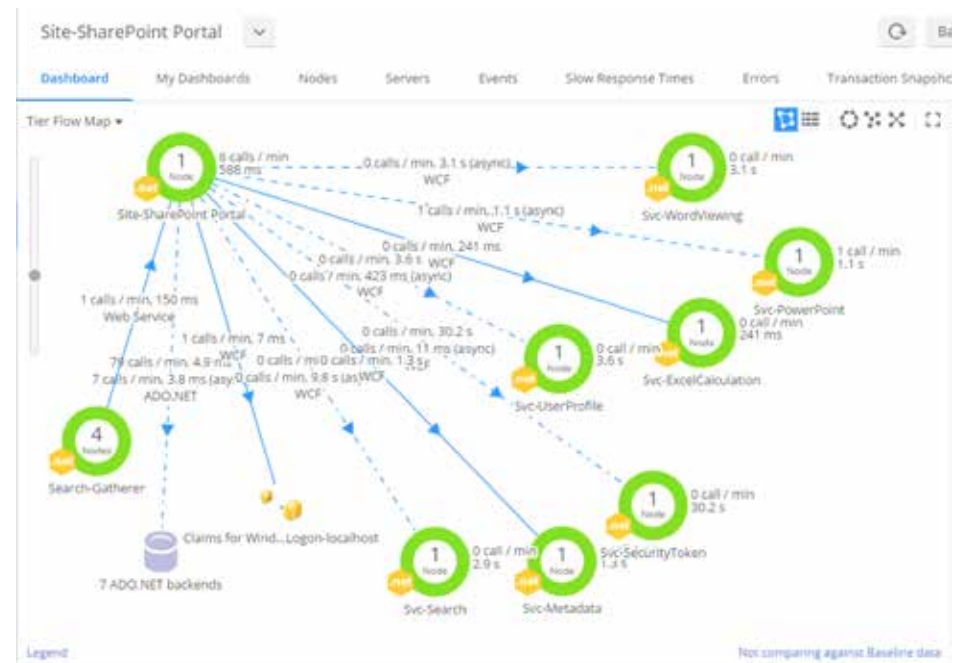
Site-SharePoint Portal

Ba

Dashboard My Dashboards Nodes Servers Events Slow Response Times Errors Transaction Snapsho

Tier Flow Map ▾

1 Node
.net
Site-SharePoint Portal

0 calls / min
588 ms

0 calls / min, 3.1 s (async)
WCF

1 Node
.net
Svc-WordViewing
0 call / min
3.1 s

1 calls / min, 1.1 s (async)
WCF

1 Node
.net
Svc-PowerPoint
1 call / min
1.1 s

0 calls / min, 241 ms
0 calls / min, 3.6 s
0 calls / min, 423 ms (async)
WCF

1 Node
.net
Svc-ExcelCalculation
0 call / min
241 ms

1 calls / min, 150 ms
Web Service

0 calls / min, 30.2 s
0 calls / min, 11 ms (async)

1 Node
.net
Svc-UserProfile
0 call / min
3.6 s

1 calls / min, 7 ms
WCF
79 calls / min, 4.9 ms
7 calls / min, 3.8 ms (asy
ADO.NET
0 calls / mi
0 calls / min, 1.3 s
0 calls / min, 9.8 s (as
WCF
WCF

4 Nodes
.net
Search-Gatherer

1 Node
.net
Svc-SecurityToken
0 call / min
30.2 s
1.3 s

Claims for Wind...Logon-localhost

7 ADO.NET backends

1 Node
.net
Svc-Search
0 call / min
2.9 s

1 Node
.net
Svc-Metadata

Legend

Not comparing against Baseline data